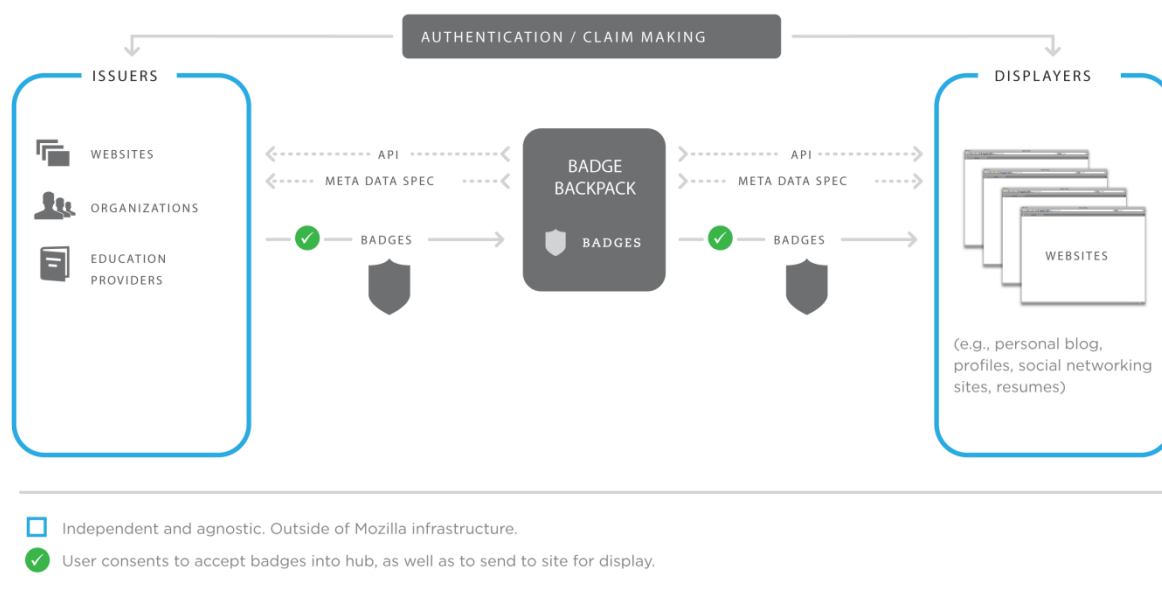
AUTHENTICATION / CLAIM MAKING

ISSUERS

WEBSITES

ORGANIZATIONS

EDUCATION PROVIDERS

API

META DATA SPEC

BADGES

BADGE BACKPACK

BADGES

API

META DATA SPEC

BADGES

DISPLAYERS

WEBSITES

(e.g., personal blog, profiles, social networking sites, resumes)

Independent and agnostic. Outside of Mozilla infrastructure.

User consents to accept badges into hub, as well as to send to site for display.